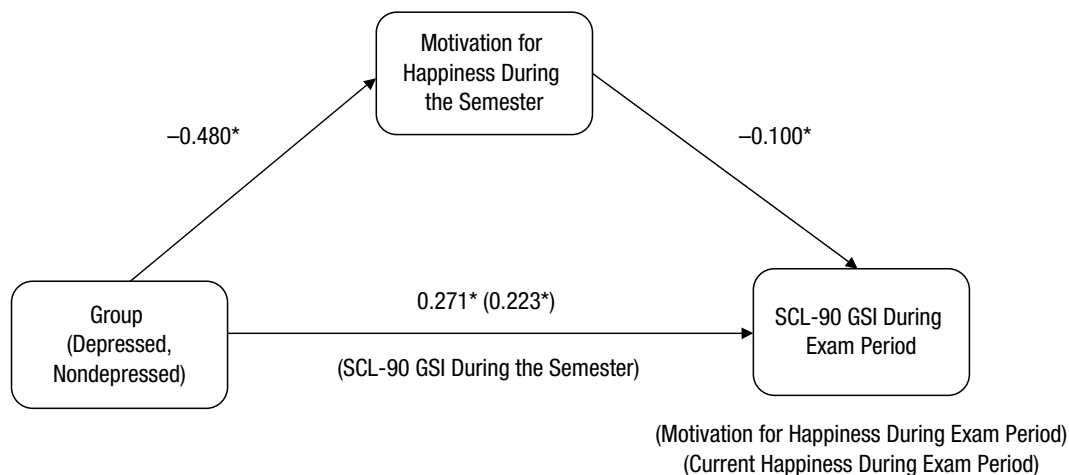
Motivation for Happiness During the Semester

–0.480*

–0.100*

Group (Depressed, Nondepressed)

0.271* (0.223*)

(SCL-90 GSI During the Semester)

SCL-90 GSI During Exam Period

(Motivation for Happiness During Exam Period)
(Current Happiness During Exam Period)